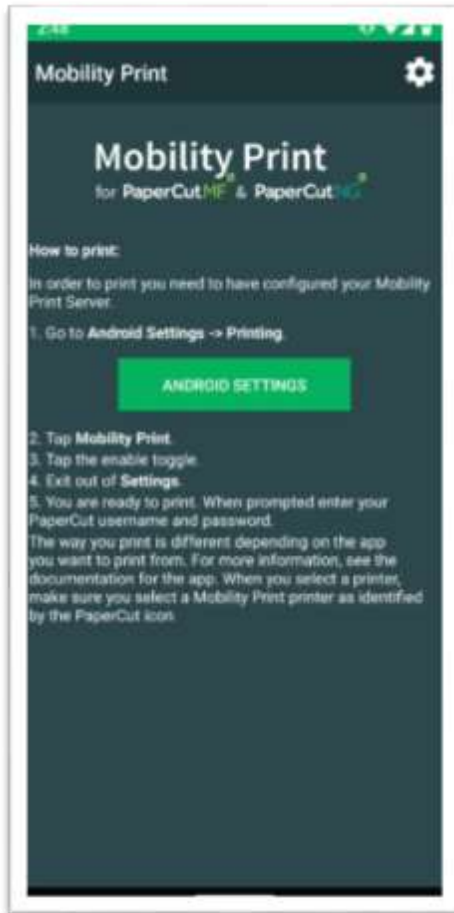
2:48

Mobility Print

Mobility Print
for PaperCut MF & PaperCut NG

How to print:

In order to print you need to have configured your Mobility Print Server.

1. Go to **Android Settings -> Printing**.

ANDROID SETTINGS

2. Tap **Mobility Print**.
3. Tap the enable toggle.
4. Exit out of **Settings**.
5. You are ready to print. When prompted enter your PaperCut username and password.
The way you print is different depending on the app you want to print from. For more information, see the documentation for the app. When you select a printer, make sure you select a Mobility Print printer as identified by the PaperCut icon.